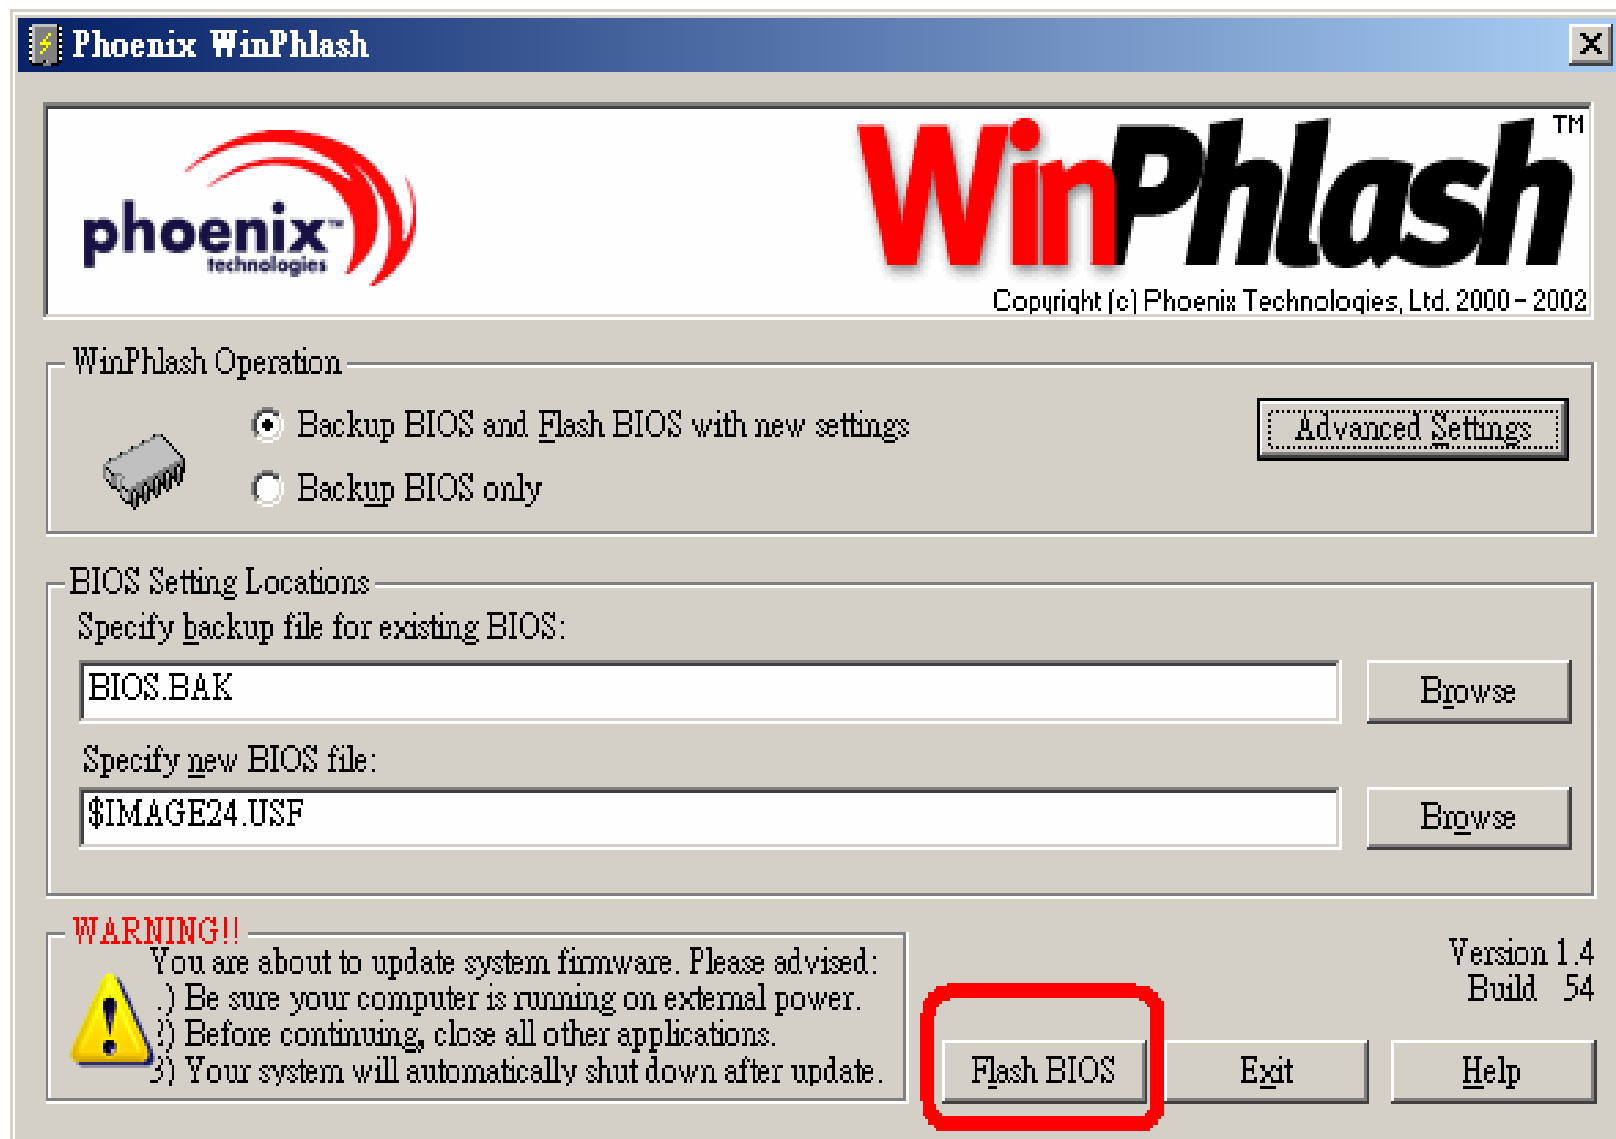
Phoenix WinPhlash

phoenix technologies

WinPhlash TM

Copyright (c) Phoenix Technologies, Ltd. 2000 - 2002

WinPhlash Operation

Backup BIOS and Flash BIOS with new settings

Backup BIOS only

Advanced Settings

BIOS Setting Locations

Specify backup file for existing BIOS:

BIOS.BAK

Browse

Specify new BIOS file:

$IMAGE24.USF

Browse

WARNING!!

You are about to update system firmware. Please advised:
.) Be sure your computer is running on external power.
!) Before continuing, close all other applications.
3) Your system will automatically shut down after update.

Version 1.4
Build 54

Flash BIOS

Exit

Help